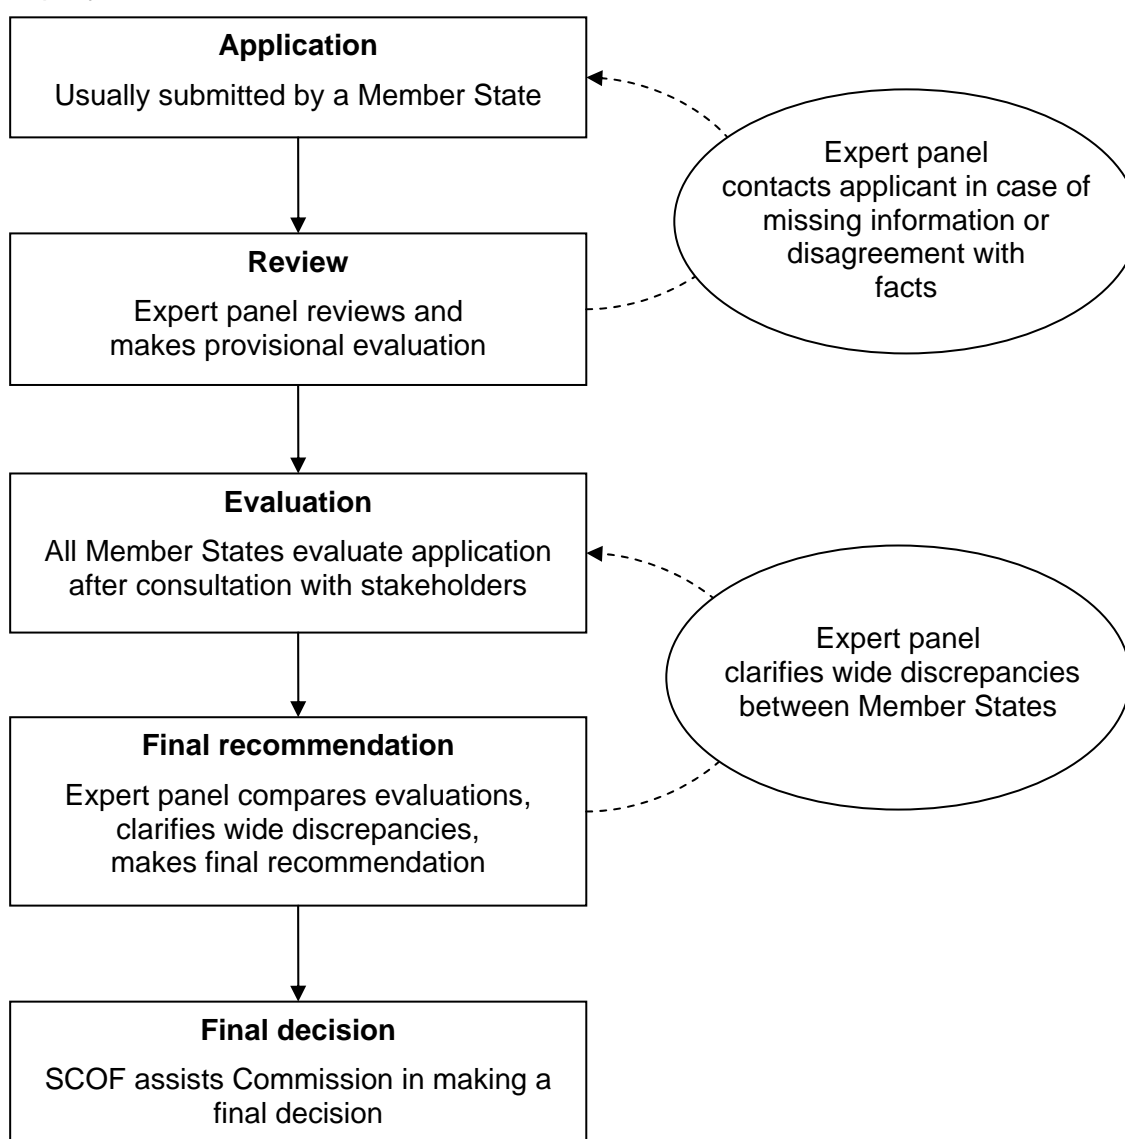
**Application**
Usually submitted by a Member State

Expert panel contacts applicant in case of missing information or disagreement with facts

**Review**
Expert panel reviews and makes provisional evaluation

**Evaluation**
All Member States evaluate application after consultation with stakeholders

Expert panel clarifies wide discrepancies between Member States

**Final recommendation**
Expert panel compares evaluations, clarifies wide discrepancies, makes final recommendation

**Final decision**
SCOF assists Commission in making a final decision